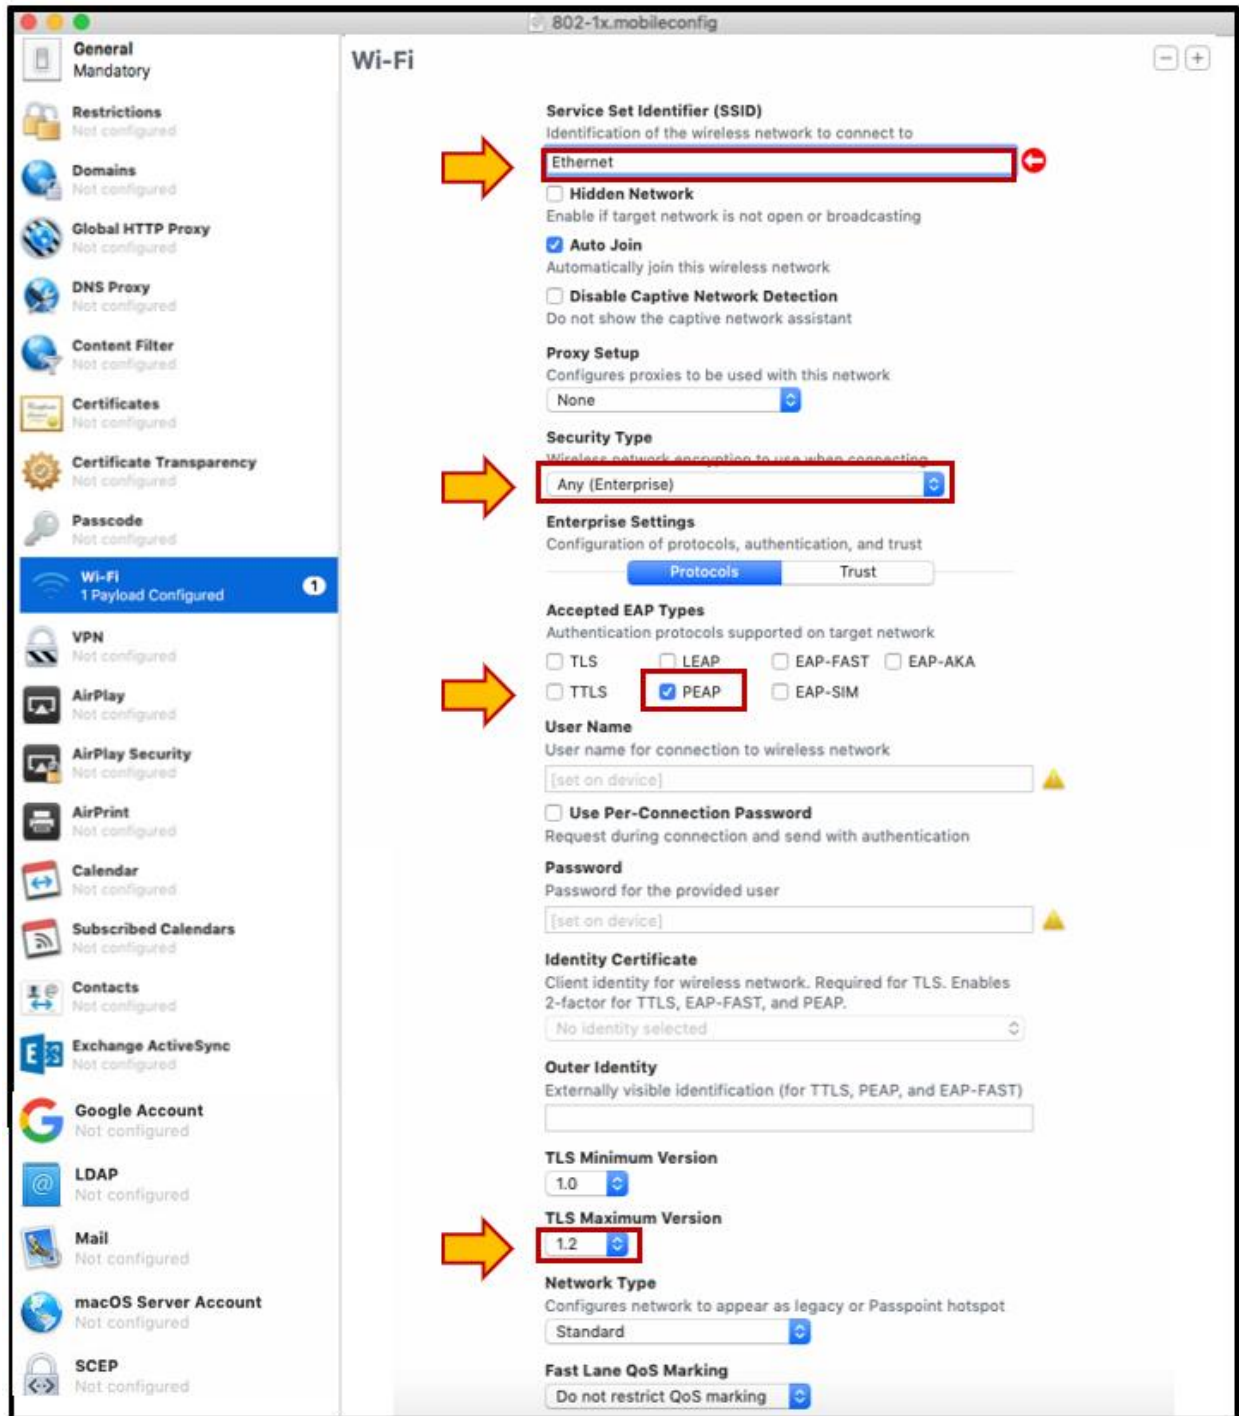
802-1x.mobileconfig

General
Mandatory

Restrictions
Not configured

Domains
Not configured

Global HTTP Proxy
Not configured

DNS Proxy
Not configured

Content Filter
Not configured

Certificates
Not configured

Certificate Transparency
Not configured

Passcode
Not configured

Wi-Fi
1 Payload Configured
1

VPN
Not configured

AirPlay
Not configured

AirPlay Security
Not configured

AirPrint
Not configured

Calendar
Not configured

Subscribed Calendars
Not configured

Contacts
Not configured

Exchange ActiveSync
Not configured

Google Account
Not configured

LDAP
Not configured

Mail
Not configured

macOS Server Account
Not configured

SCEP
Not configured

Wi-Fi

Service Set Identifier (SSID)
Identification of the wireless network to connect to
Ethernet

Hidden Network
Enable if target network is not open or broadcasting

Auto Join
Automatically join this wireless network

Disable Captive Network Detection
Do not show the captive network assistant

Proxy Setup
Configures proxies to be used with this network
None

Security Type
Wireless network encryption to use when connecting
Any (Enterprise)

Enterprise Settings
Configuration of protocols, authentication, and trust
Protocols Trust

Accepted EAP Types
Authentication protocols supported on target network
TLS LEAP EAP-FAST EAP-AKA
TTLS PEAP EAP-SIM

User Name
User name for connection to wireless network
[set on device]

Use Per-Connection Password
Request during connection and send with authentication

Password
Password for the provided user
[set on device]

Identity Certificate
Client identity for wireless network. Required for TLS. Enables 2-factor for TTLS, EAP-FAST, and PEAP.
No identity selected

Outer Identity
Externally visible identification (for TTLS, PEAP, and EAP-FAST)

TLS Minimum Version
1.0

TLS Maximum Version
1.2

Network Type
Configures network to appear as legacy or Passpoint hotspot
Standard

Fast Lane QoS Marking
Do not restrict QoS marking